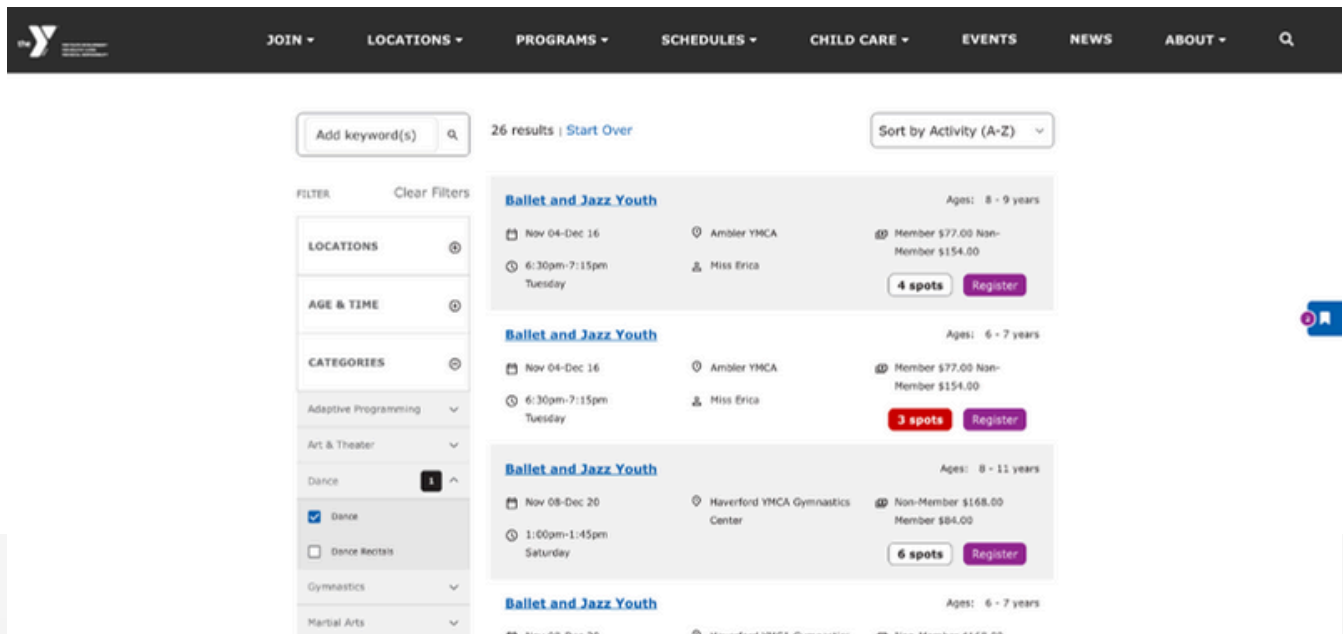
the Y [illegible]

JOIN ▾ LOCATIONS ▾ PROGRAMS ▾ SCHEDULES ▾ CHILD CARE ▾ EVENTS NEWS ABOUT ▾

Add keyword(s)

26 results | Start Over

Sort by Activity (A-Z)

FILTER Clear Filters

LOCATIONS

AGE & TIME

CATEGORIES

Adaptive Programming

Art & Theater

Dance 1

Dance

Dance Recitals

Gymnastics

Martial Arts

Ballet and Jazz Youth
Ages: 8 - 9 years
Nov 04-Dec 16
Ambler YMCA
Member $77.00 Non-Member $154.00
6:30pm-7:15pm Tuesday
Miss Erica
4 spots Register

Ballet and Jazz Youth
Ages: 6 - 7 years
Nov 04-Dec 16
Ambler YMCA
Member $77.00 Non-Member $154.00
6:30pm-7:15pm Tuesday
Miss Erica
3 spots Register

Ballet and Jazz Youth
Ages: 8 - 11 years
Nov 08-Dec 20
Haverford YMCA Gymnastics Center
Non-Member $168.00 Member $84.00
1:00pm-1:45pm Saturday
6 spots Register

Ballet and Jazz Youth
Ages: 6 - 7 years
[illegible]

2